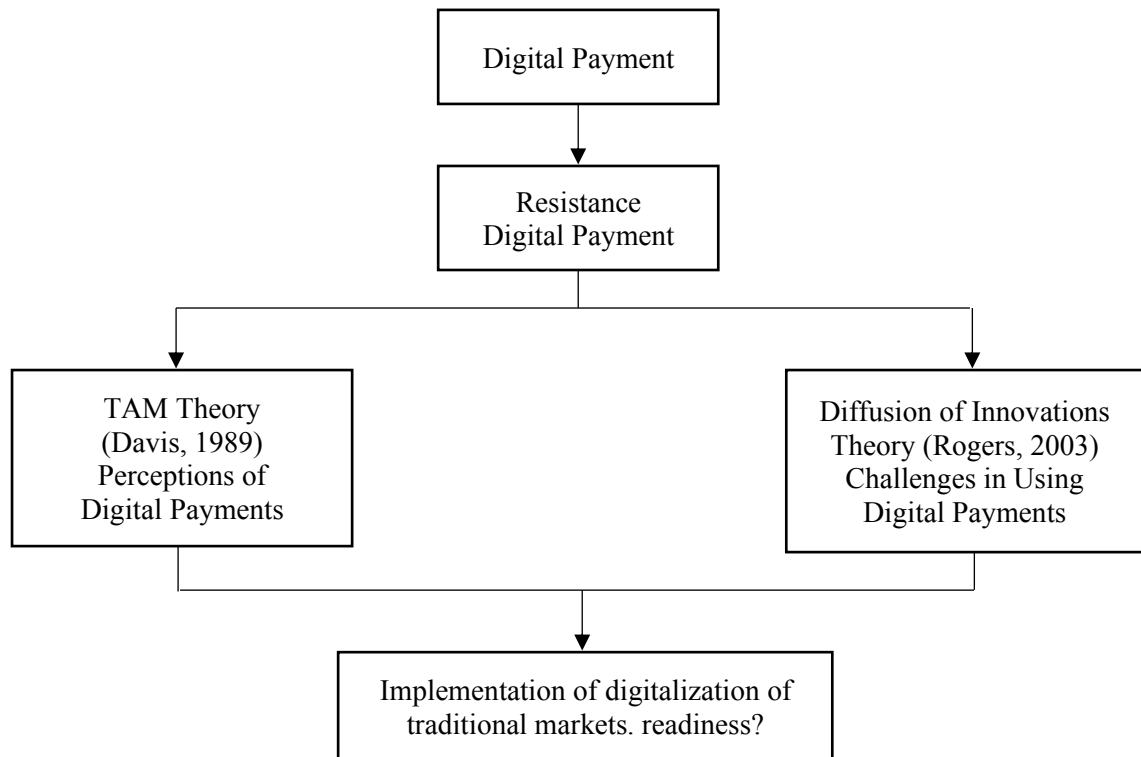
Digital Payment

Resistance Digital Payment

TAM Theory (Davis, 1989) Perceptions of Digital Payments

Diffusion of Innovations Theory (Rogers, 2003) Challenges in Using Digital Payments

Implementation of digitalization of traditional markets. readiness?